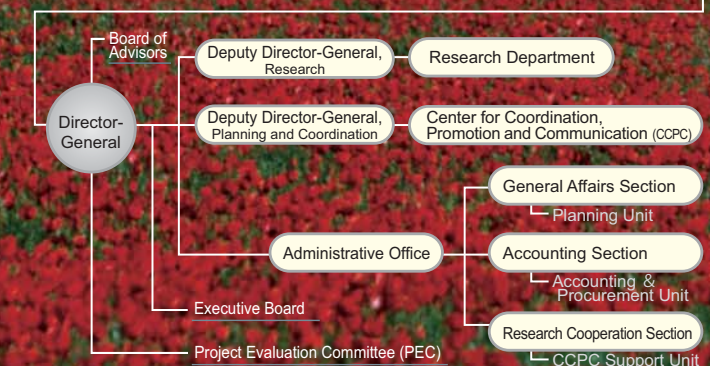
Board of Advisors

Director-General

Deputy Director-General, Research

Research Department

Deputy Director-General, Planning and Coordination

Center for Coordination, Promotion and Communication (CCPC)

General Affairs Section

Planning Unit

Administrative Office

Accounting Section

Accounting & Procurement Unit

Executive Board

Research Cooperation Section

Project Evaluation Committee (PEC)

CCPC Support Unit